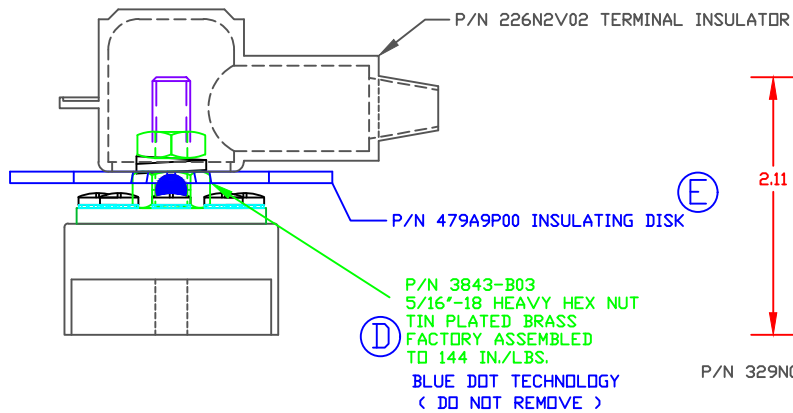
P/N 226N2V02 TERMINAL INSULATOR

2.11

E

P/N 479A9P00 INSULATING DISK

P/N 3843-B03
5/16"-18 HEAVY HEX NUT
TIN PLATED BRASS
FACTORY ASSEMBLED
TO 144 IN./LBS.

D

BLUE DOT TECHNOLOGY
( DO NOT REMOVE )

P/N 329N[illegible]